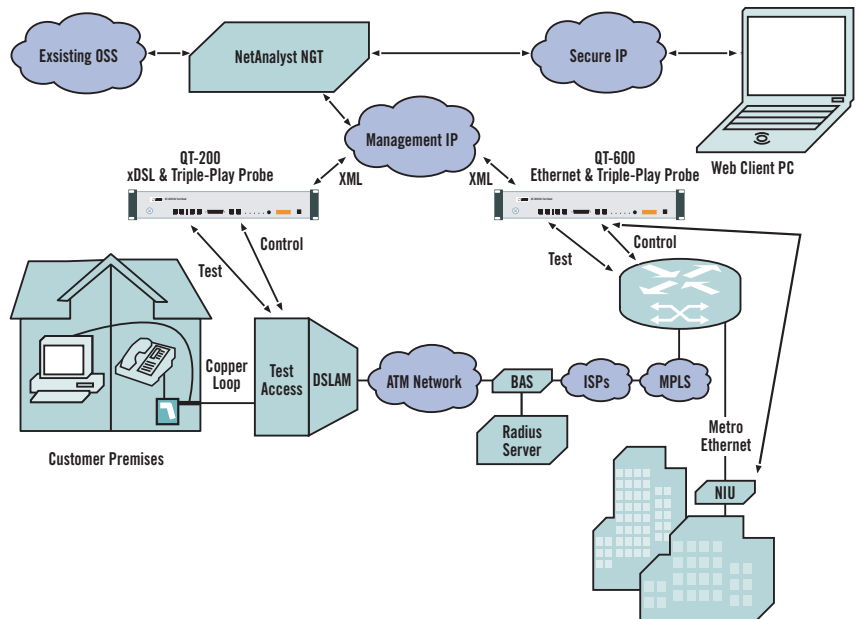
Exsisting OSS

NetAnalyst NGT

Secure IP

Management IP

Web Client PC

QT-200
xDSL & Triple-Play Probe

XML

XML

QT-600
Ethernet & Triple-Play Probe

Control

Test

Test

Control

Copper Loop

Test Access

DSLAM

ATM Network

BAS

ISPs

MPLS

Radius Server

Metro Ethernet

NIU

Customer Premises